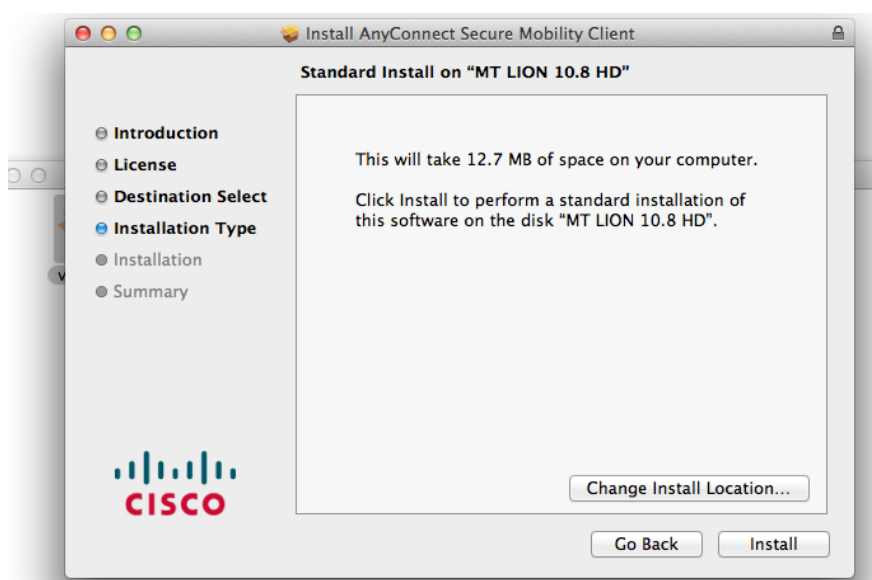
Install AnyConnect Secure Mobility Client

Standard Install on "MT LION 10.8 HD"

Introduction
License
Destination Select
Installation Type
Installation
Summary

This will take 12.7 MB of space on your computer.

Click Install to perform a standard installation of this software on the disk "MT LION 10.8 HD".

Change Install Location...

CISCO

Go Back

Install